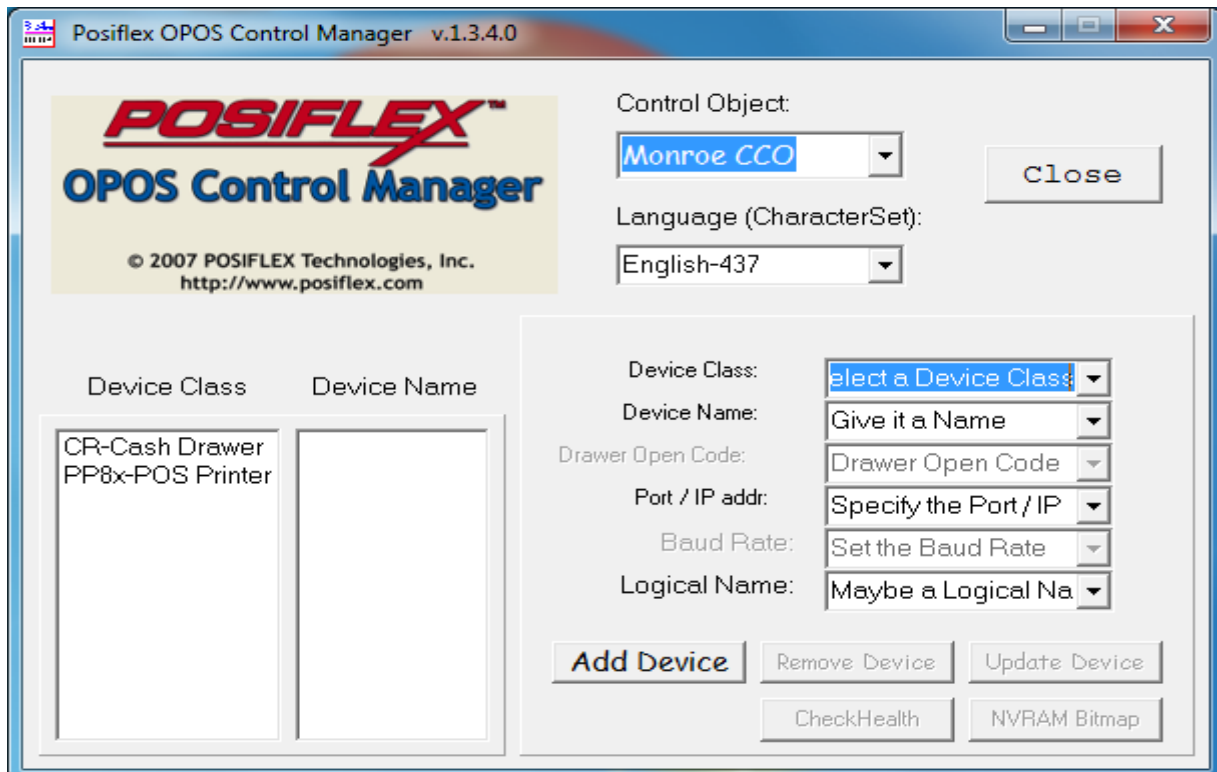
Posiflex OPOS Control Manager v.1.3.4.0

POSIFLEX™
OPOS Control Manager

© 2007 POSIFLEX Technologies, Inc.
http://www.posiflex.com

Control Object:
Monroe CCO

Close

Language (CharacterSet):
English-437

Device Class
Device Name

CR-Cash Drawer
PP8x-POS Printer

Device Class: elect a Device Class
Device Name: Give it a Name
Drawer Open Code: Drawer Open Code
Port / IP addr: Specify the Port / IP
Baud Rate: Set the Baud Rate
Logical Name: Maybe a Logical Na

Add Device
Remove Device
Update Device
CheckHealth
NVRAM Bitmap